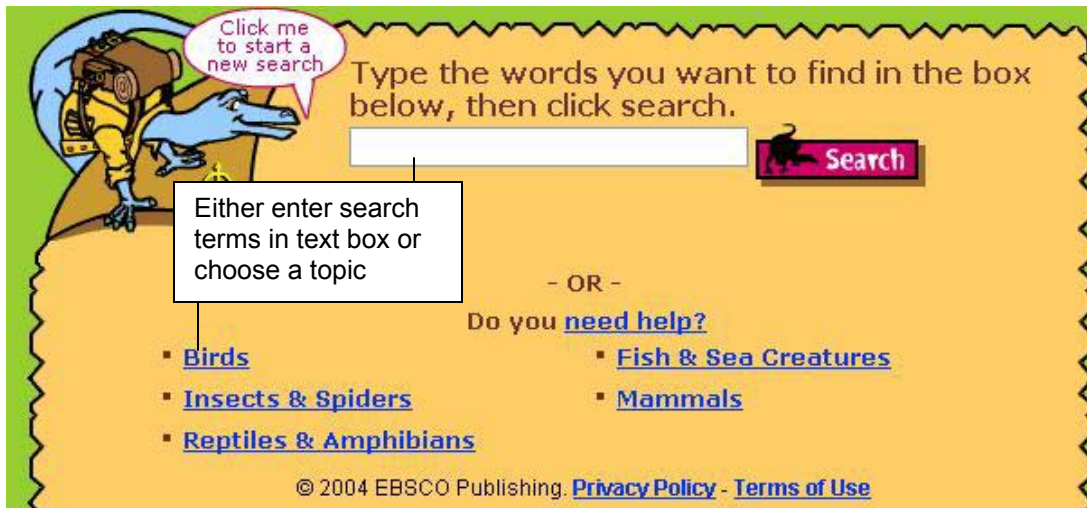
Click me to start a new search

Type the words you want to find in the box below, then click search.

Search

Either enter search terms in text box or choose a topic

- OR -

Do you need help?

Birds

Insects & Spiders

Reptiles & Amphibians

Fish & Sea Creatures

Mammals

© 2004 EBSCO Publishing. Privacy Policy - Terms of Use